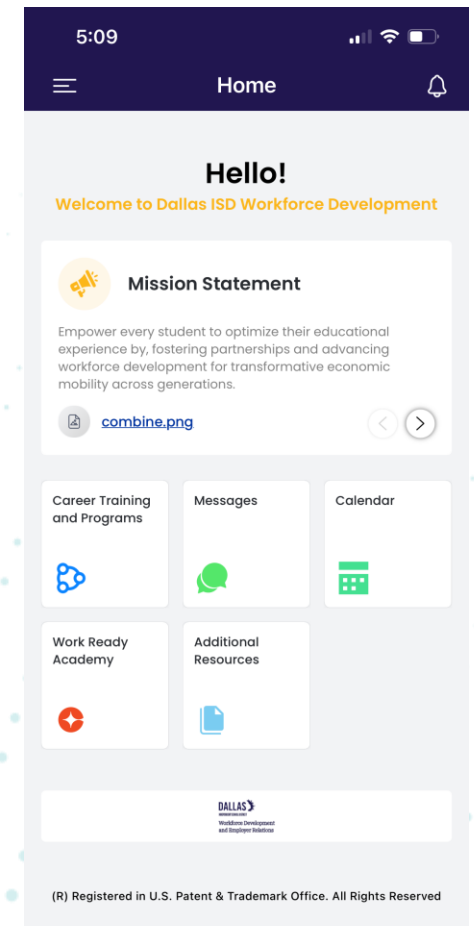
5:09

Home

Hello!

Welcome to Dallas ISD Workforce Development

Mission Statement

Empower every student to optimize their educational experience by, fostering partnerships and advancing workforce development for transformative economic mobility across generations.

combine.png

Career Training and Programs

Messages

Calendar

Work Ready Academy

Additional Resources

DALLAS
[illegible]
Workforce Development and Employer Relations

(R) Registered in U.S. Patent & Trademark Office. All Rights Reserved